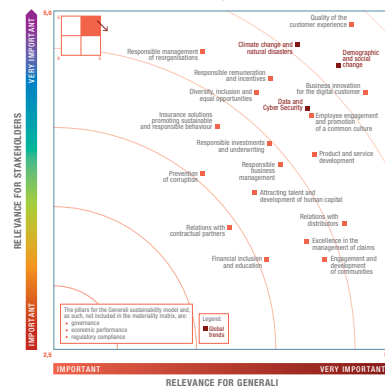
5,0

VERY IMPORTANT

RELEVANCE FOR STAKEHOLDERS

IMPORTANT

2,5

Quality of the customer experience

Responsible management of reorganisations

Climate change and natural disasters

Demographic and social change

Responsible remuneration and incentives

Diversity, inclusion and equal opportunities

Business innovation for the digital customer

Data and Cyber Security

Insurance solutions promoting sustainable and responsible behaviour

Employee engagement and promotion of a common culture

Responsible investments and underwriting

Responsible business management

Product and service development

Prevention of corruption

Attracting talent and development of human capital

Relations with contractual partners

Relations with distributors

Excellence in the management of claims

Financial inclusion and education

Engagement and development of communities

The pillars for the Generali sustainability model and, as such, not included in the materiality matrix, are:
• governance
• economic performance
• regulatory compliance

Legend:
Global trends

IMPORTANT

VERY IMPORTANT

RELEVANCE FOR GENERALI